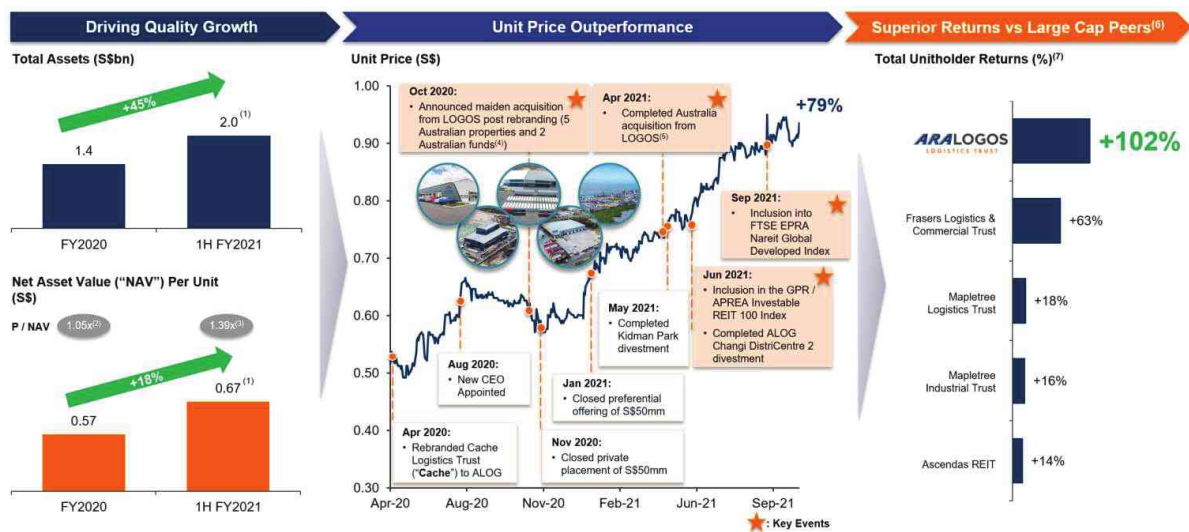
Driving Quality Growth

Total Assets (S$bn)

+45%

1.4

2.0$^{(1)}$

FY2020

1H FY2021

Net Asset Value ("NAV") Per Unit (S$)

P / NAV

1.05x$^{(2)}$

1.39x$^{(3)}$

+18%

0.57

0.67$^{(1)}$

FY2020

1H FY2021

Unit Price Outperformance

Unit Price (S$)

1.00

0.90

0.80

0.70

0.60

0.50

0.40

0.30

Oct 2020:
• Announced maiden acquisition from LOGOS post rebranding (5 Australian properties and 2 Australian funds$^{(4)}$)

Apr 2021:
• Completed Australia acquisition from LOGOS$^{(5)}$

+79%

Sep 2021:
• Inclusion into FTSE EPRA Nareit Global Developed Index

Jun 2021:
• Inclusion in the GPR / APREA Investable REIT 100 Index
• Completed ALOG Changi DistriCentre 2 divestment

May 2021:
• Completed Kidman Park divestment

Aug 2020:
• New CEO Appointed

Jan 2021:
• Closed preferential offering of S$50mm

Apr 2020:
• Rebranded Cache Logistics Trust ("Cache") to ALOG

Nov 2020:
• Closed private placement of S$50mm

Apr-20

Aug-20

Nov-20

Feb-21

Jun-21

Sep-21

: Key Events

Superior Returns vs Large Cap Peers$^{(6)}$

Total Unitholder Returns (%)$^{(7)}$

ARA LOGOS LOGISTICS TRUST

+102%

Frasers Logistics & Commercial Trust

+63%

Mapletree Logistics Trust

+18%

Mapletree Industrial Trust

+16%

Ascendas REIT

+14%